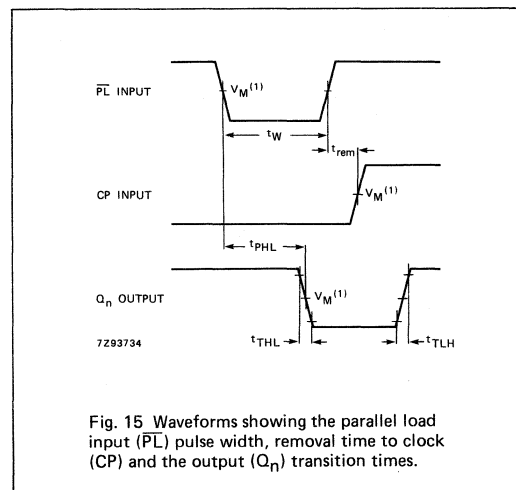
$\overline{PL}$ INPUT

$V_M^{(1)}$

$t_W$

$t_{rem}$

CP INPUT

$V_M^{(1)}$

$t_{PHL}$

$Q_n$ OUTPUT

$V_M^{(1)}$

7Z93734

$t_{THL}$

$t_{TLH}$

Fig. 15 Waveforms showing the parallel load input ($\overline{PL}$) pulse width, removal time to clock (CP) and the output ($Q_n$) transition times.